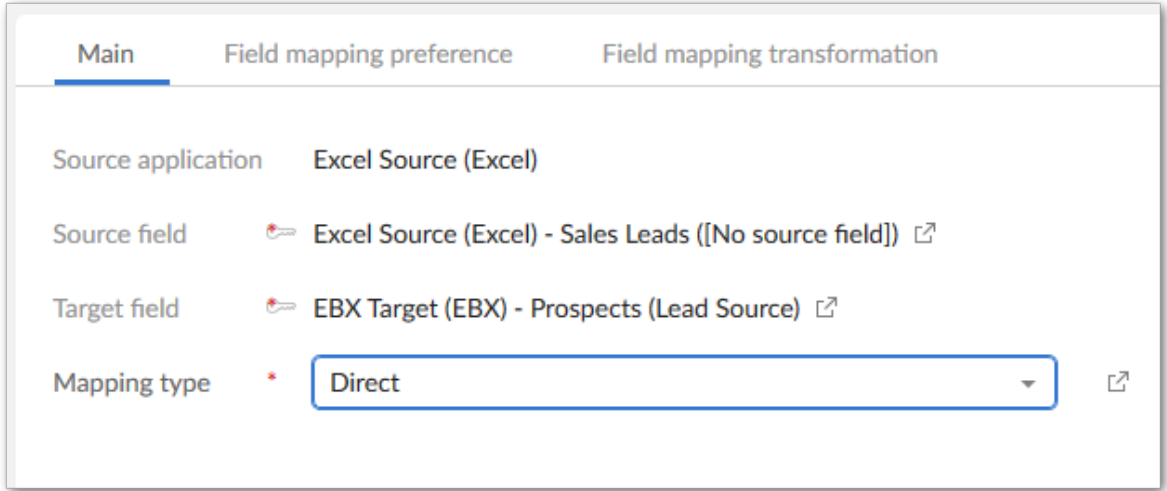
Main Field mapping preference Field mapping transformation

Source application Excel Source (Excel)

Source field Excel Source (Excel) - Sales Leads ([No source field])

Target field EBX Target (EBX) - Prospects (Lead Source)

Mapping type * Direct